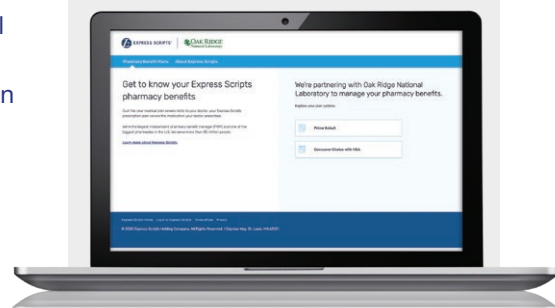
EXPRESS SCRIPTS | OAK RIDGE National Laboratory

Pharmacy Benefit Plans About Express Scripts

Get to know your Express Scripts pharmacy benefits

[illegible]

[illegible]

Learn more about Express Scripts

We're partnering with Oak Ridge National Laboratory to manage your pharmacy benefits.

Explore your plan options:

Prime Retail

Consumer Choice with HSA

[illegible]

© 2020 Express Scripts Holding Company. All Rights Reserved. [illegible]